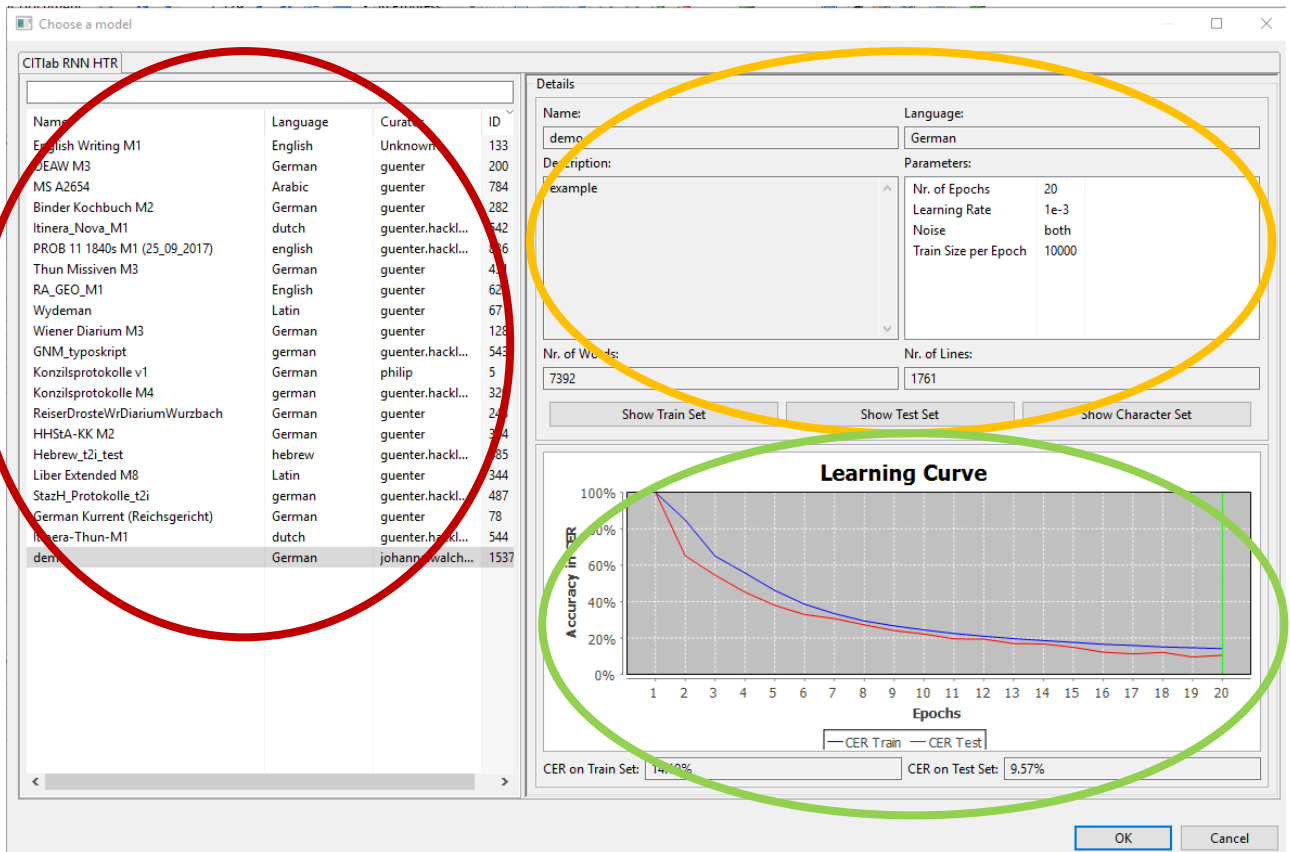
Choose a model

CITlab RNN HTR

| Name | Language | Curator | ID |
|---|---|---|---|
| English Writing M1 | English | Unknown | 133 |
| DEAW M3 | German | guenter | 200 |
| MS A2654 | Arabic | guenter | 784 |
| Binder Kochbuch M2 | German | guenter | 282 |
| Itinera_Nova_M1 | dutch | guenter.hackl... | 542 |
| PROB 11 1840s M1 (25_09_2017) | english | guenter.hackl... | 836 |
| Thun Missiven M3 | German | guenter | 41 |
| RA_GEO_M1 | English | guenter | 62 |
| Wydeman | Latin | guenter | 67 |
| Wiener Diarium M3 | German | guenter | 128 |
| GNM_typoskript | german | guenter.hackl... | 543 |
| Konzilsprotokolle v1 | German | philip | 5 |
| Konzilsprotokolle M4 | german | guenter.hackl... | 32 |
| ReiserDrosteWrDiariumWurzbach | German | guenter | 24 |
| HHStA-KK M2 | German | guenter | 34 |
| Hebrew_t2i_test | hebrew | guenter.hackl... | 485 |
| Liber Extended M8 | Latin | guenter | 344 |
| StazH_Protokolle_t2i | german | guenter.hackl... | 487 |
| German Kurrent (Reichsgericht) | German | guenter | 78 |
| Itinera-Thun-M1 | dutch | guenter.hackl... | 544 |
| demo | German | johannes.walch... | 1537 |

Details

Name: demo
Language: German
Description: example
Parameters:
Nr. of Epochs 20
Learning Rate 1e-3
Noise both
Train Size per Epoch 10000
Nr. of Words: 7392
Nr. of Lines: 1761

Show Train Set
Show Test Set
Show Character Set

Learning Curve
100%
80%
60%
40%
20%
0%
Accuracy in CER
1 2 3 4 5 6 7 8 9 10 11 12 13 14 15 16 17 18 19 20
Epochs
CER Train
CER Test

CER on Train Set: 14.10%
CER on Test Set: 9.57%

OK
Cancel